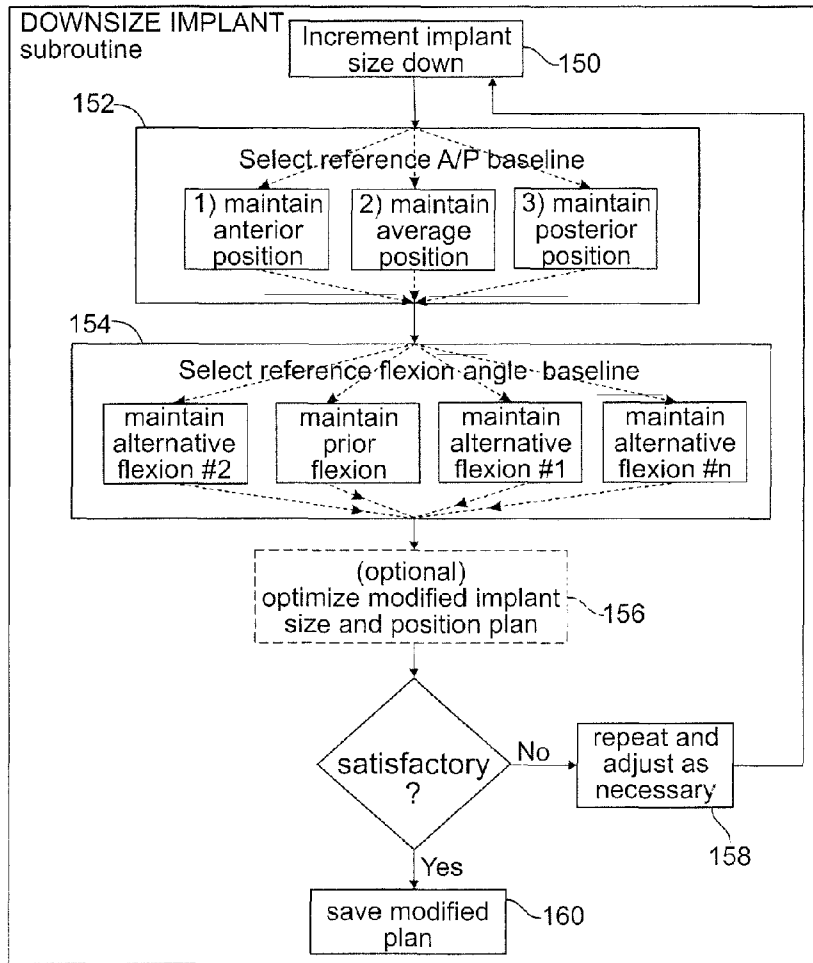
DOWNSIZE IMPLANT subroutine

Increment implant size down

150

152

Select reference A/P baseline

1) maintain anterior position

2) maintain average position

3) maintain posterior position

154

Select reference flexion angle baseline

maintain alternative flexion #2

maintain prior flexion

maintain alternative flexion #1

maintain alternative flexion #n

(optional) optimize modified implant size and position plan

156

satisfactory ?

No

repeat and adjust as necessary

158

Yes

save modified plan

160